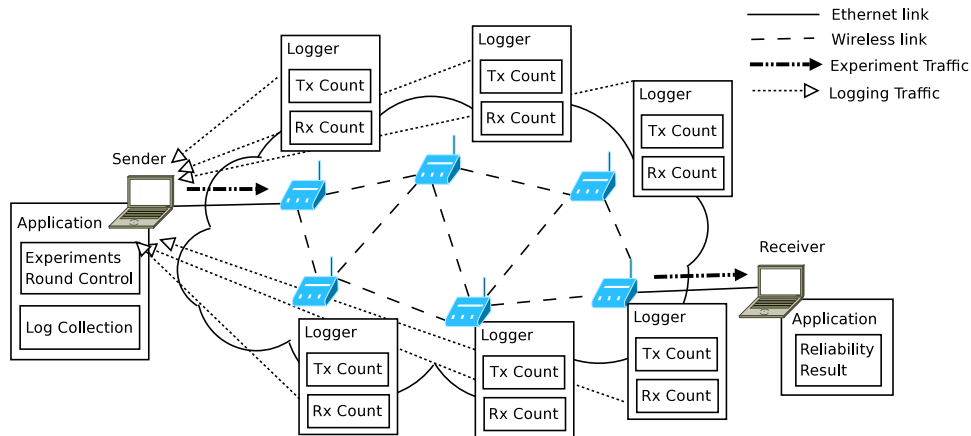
Ethernet link
Wireless link
Experiment Traffic
Logging Traffic

Logger
Tx Count
Rx Count

Logger
Tx Count
Rx Count

Logger
Tx Count
Rx Count

Sender

Application
Experiments Round Control
Log Collection

Receiver

Application
Reliability Result

Logger
Tx Count
Rx Count

Logger
Tx Count
Rx Count

Logger
Tx Count
Rx Count